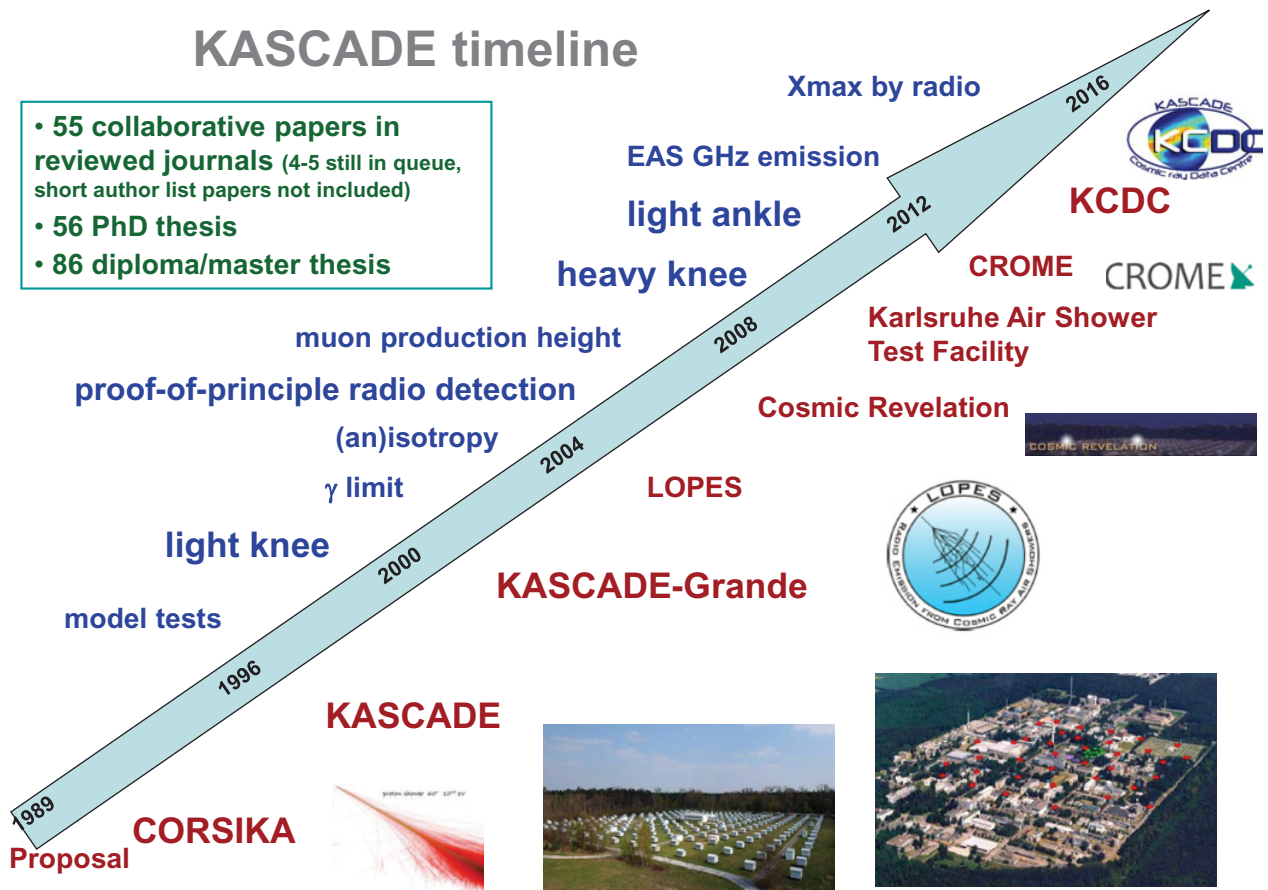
KASCADE timeline

• 55 collaborative papers in reviewed journals (4-5 still in queue, short author list papers not included)
• 56 PhD thesis
• 86 diploma/master thesis

Xmax by radio

EAS GHz emission

light ankle

heavy knee

muon production height

proof-of-principle radio detection

(an)isotropy

$\gamma$ limit

light knee

model tests

2016

2012

2008

2004

2000

1996

1989

KASCADE
Cosmic ray Data Centre
KCDC

CROME

CROME

Karlsruhe Air Shower Test Facility

Cosmic Revelation

COSMIC REVELATION

LOPES

LOPES
RADIO EMISSION FROM COSMIC RAY AIR SHOWERS

KASCADE-Grande

KASCADE

CORSIKA

proton shower

Proposal